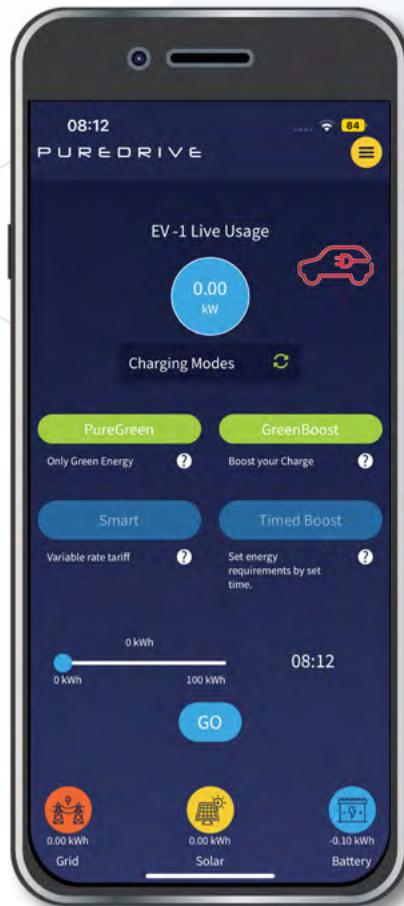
08:12
84
PUREDRIVE

EV -1 Live Usage

0.00
kW

Charging Modes

PureGreen
Only Green Energy
?

GreenBoost
Boost your Charge
?

Smart
Variable rate tariff
?

Timed Boost
Set energy requirements by set time.
?

0 kWh
0 kWh
100 kWh
08:12

GO

0.00 kWh
Grid

0.00 kWh
Solar

-0.10 kWh
Battery